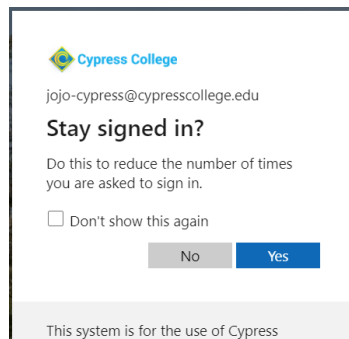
Cypress College

jojo-cypress@cypresscollege.edu

Stay signed in?

Do this to reduce the number of times you are asked to sign in.

Don't show this again

No

Yes

This system is for the use of Cypress